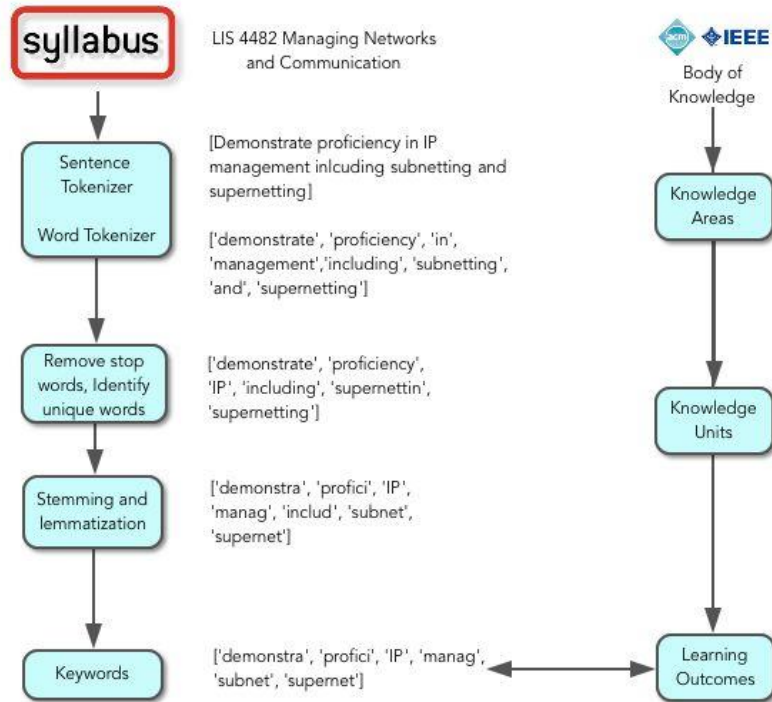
syllabus

LIS 4482 Managing Networks and Communication

acm IEEE

Body of Knowledge

Sentence Tokenizer

Word Tokenizer

[Demonstrate proficiency in IP management inlcuding subnetting and supernetting]

['demonstrate', 'proficiency', 'in', 'management','including', 'subnetting', 'and', 'supernetting']

Knowledge Areas

Remove stop words, Identify unique words

['demonstrate', 'proficiency', 'IP', 'including', 'supernettin', 'supernetting']

Knowledge Units

Stemming and lemmatization

['demonstra', 'profici', 'IP', 'manag', 'includ', 'subnet', 'supernet']

Keywords

['demonstra', 'profici', 'IP', 'manag', 'subnet', 'supernet']

Learning Outcomes